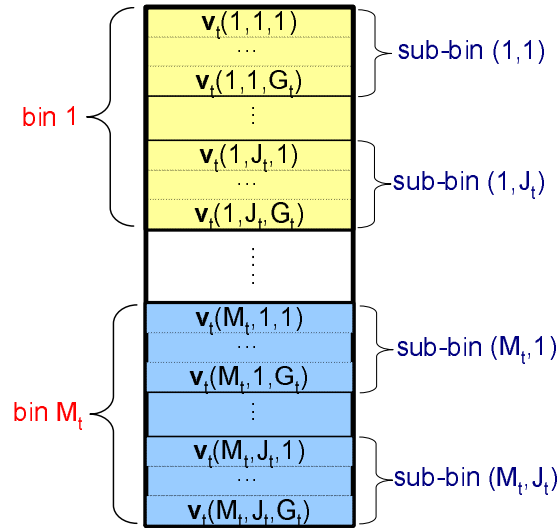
bin 1

$\mathbf{v}_t(1,1,1)$
$\cdots$
$\mathbf{v}_t(1,1,G_t)$
sub-bin (1,1)
$\vdots$
$\mathbf{v}_t(1,J_t,1)$
$\cdots$
$\mathbf{v}_t(1,J_t,G_t)$
sub-bin $(1,J_t)$

$\vdots$

bin $M_t$

$\mathbf{v}_t(M_t,1,1)$
$\cdots$
$\mathbf{v}_t(M_t,1,G_t)$
sub-bin $(M_t,1)$
$\vdots$
$\mathbf{v}_t(M_t,J_t,1)$
$\cdots$
$\mathbf{v}_t(M_t,J_t,G_t)$
sub-bin $(M_t,J_t)$